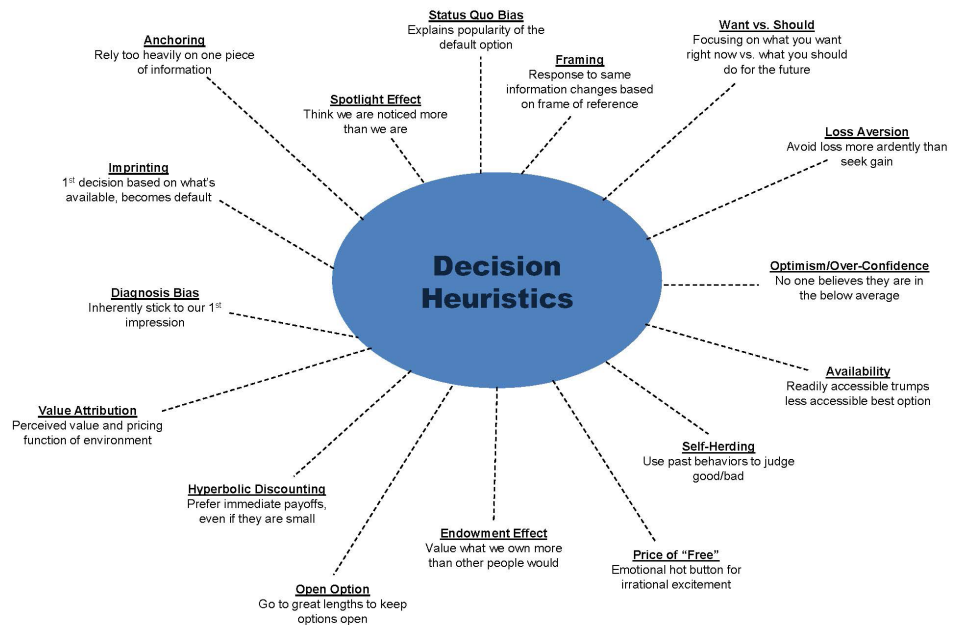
Decision Heuristics

Anchoring
Rely too heavily on one piece of information

Status Quo Bias
Explains popularity of the default option

Want vs. Should
Focusing on what you want right now vs. what you should do for the future

Framing
Response to same information changes based on frame of reference

Spotlight Effect
Think we are noticed more than we are

Loss Aversion
Avoid loss more ardently than seek gain

Imprinting
1$^{st}$ decision based on what's available, becomes default

Optimism/Over-Confidence
No one believes they are in the below average

Diagnosis Bias
Inherently stick to our 1$^{st}$ impression

Availability
Readily accessible trumps less accessible best option

Value Attribution
Perceived value and pricing function of environment

Self-Herding
Use past behaviors to judge good/bad

Hyperbolic Discounting
Prefer immediate payoffs, even if they are small

Endowment Effect
Value what we own more than other people would

Price of "Free"
Emotional hot button for irrational excitement

Open Option
Go to great lengths to keep options open